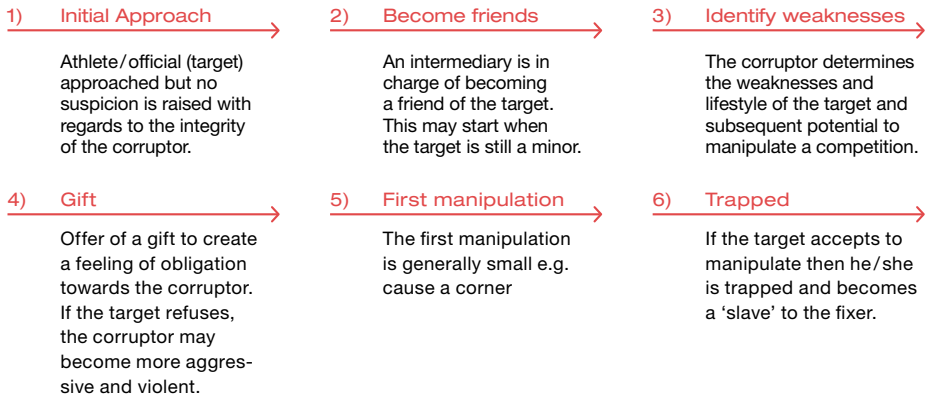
1) Initial Approach

Athlete/official (target) approached but no suspicion is raised with regards to the integrity of the corruptor.

2) Become friends

An intermediary is in charge of becoming a friend of the target. This may start when the target is still a minor.

3) Identify weaknesses

The corruptor determines the weaknesses and lifestyle of the target and subsequent potential to manipulate a competition.

4) Gift

Offer of a gift to create a feeling of obligation towards the corruptor. If the target refuses, the corruptor may become more aggressive and violent.

5) First manipulation

The first manipulation is generally small e.g. cause a corner

6) Trapped

If the target accepts to manipulate then he/she is trapped and becomes a 'slave' to the fixer.